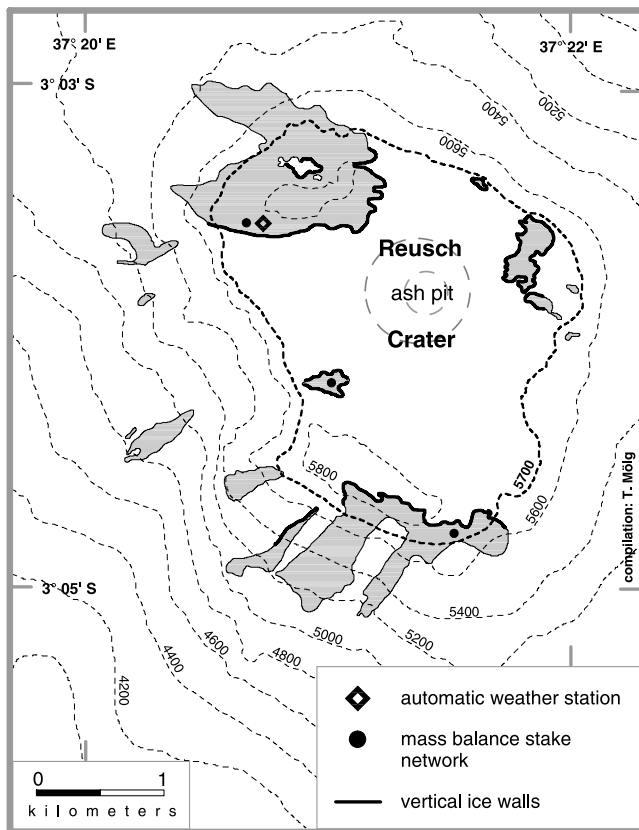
37° 20' E
37° 22' E
3° 03' S
5400
5200
5600
Reusch
ash pit
Crater
5800
5700
5600
compilation: T. Mölg
3° 05' S
5400
5200
5000
4800
4600
4400
4200
automatic weather station
mass balance stake network
vertical ice walls
0
1
kilometers